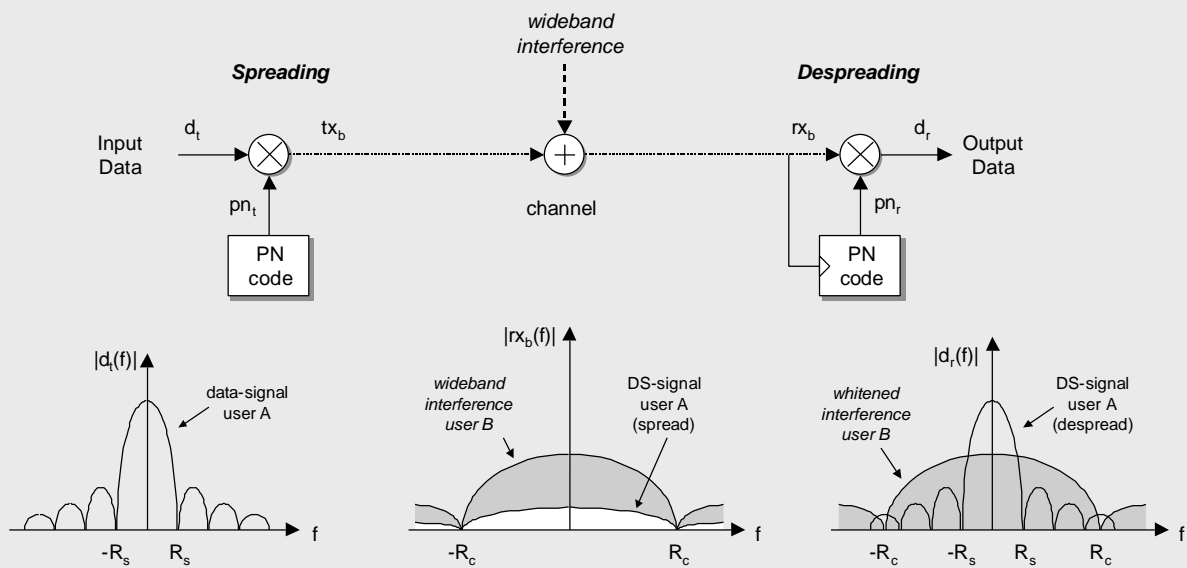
wideband interference

Spreading

Despreading

Input Data

$d_t$

$tx_b$

$rx_b$

$d_r$

Output Data

$pn_t$

channel

$pn_r$

PN code

PN code

$|d_t(f)|$

data-signal user A

$-R_s$

$R_s$

f

$|rx_b(f)|$

wideband interference user B

DS-signal user A (spread)

$-R_c$

$R_c$

f

$|d_r(f)|$

whitened interference user B

DS-signal user A (despread)

$-R_c$

$-R_s$

$R_s$

$R_c$

f